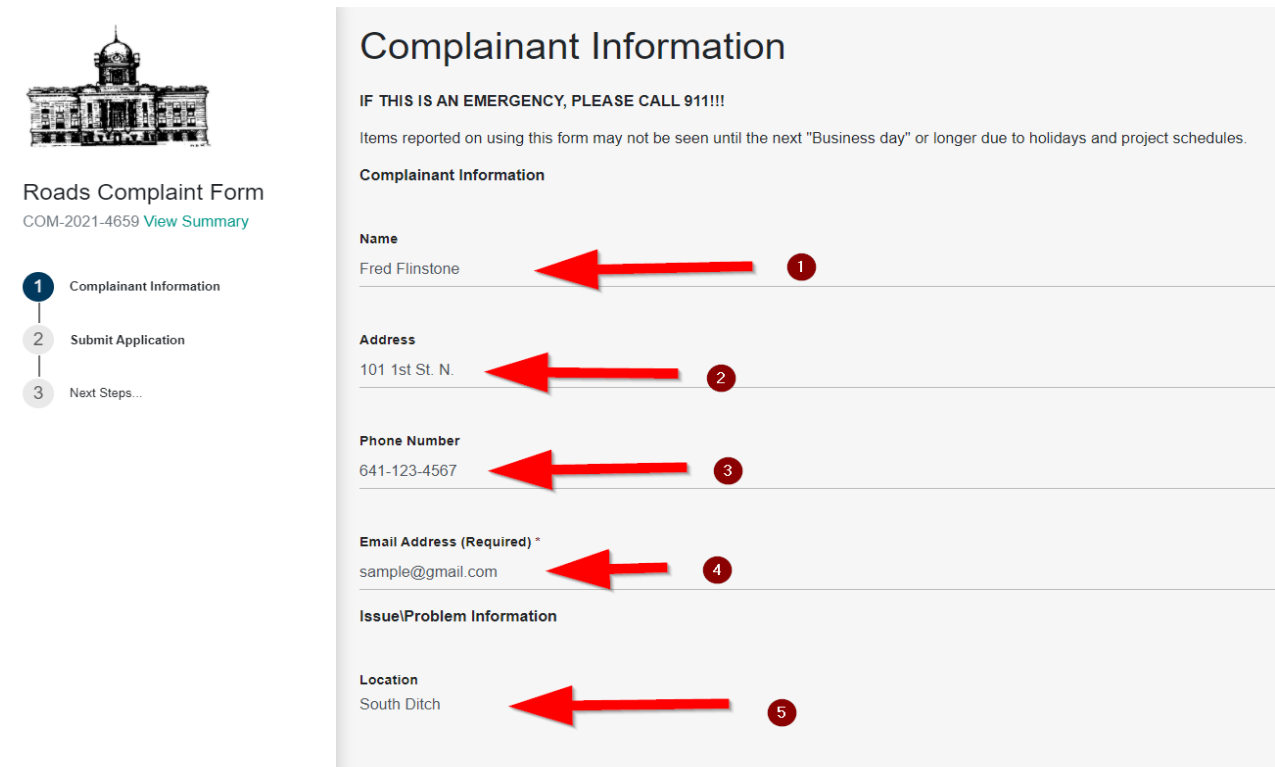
Roads Complaint Form
COM-2021-4659 View Summary

1 Complainant Information
2 Submit Application
3 Next Steps...

Complainant Information

IF THIS IS AN EMERGENCY, PLEASE CALL 911!!!

Items reported on using this form may not be seen until the next "Business day" or longer due to holidays and project schedules.

Complainant Information

Name
Fred Flinstone
1

Address
101 1st St. N.
2

Phone Number
641-123-4567
3

Email Address (Required) *
sample@gmail.com
4

Issue\Problem Information

Location
South Ditch
5